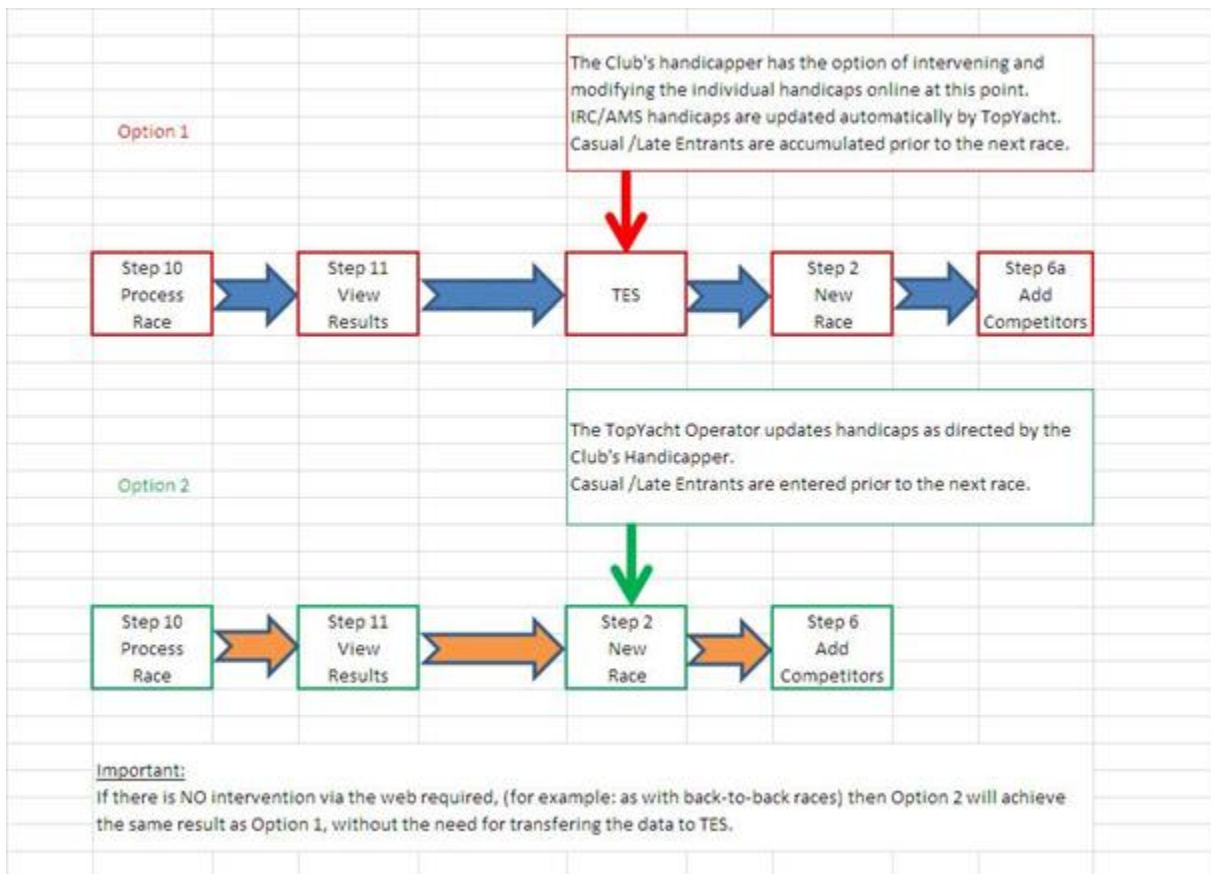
The Club's handicapper has the option of intervening and modifying the individual handicaps online at this point. IRC/AMS handicaps are updated automatically by TopYacht. Casual /Late Entrants are accumulated prior to the next race.

Option 1

Step 10
Process
Race

Step 11
View
Results

TES

Step 2
New
Race

Step 6a
Add
Competitors

The TopYacht Operator updates handicaps as directed by the Club's Handicapper.
Casual /Late Entrants are entered prior to the next race.

Option 2

Step 10
Process
Race

Step 11
View
Results

Step 2
New
Race

Step 6
Add
Competitors

Important:
If there is NO intervention via the web required, (for example: as with back-to-back races) then Option 2 will achieve the same result as Option 1, without the need for transfering the data to TES.